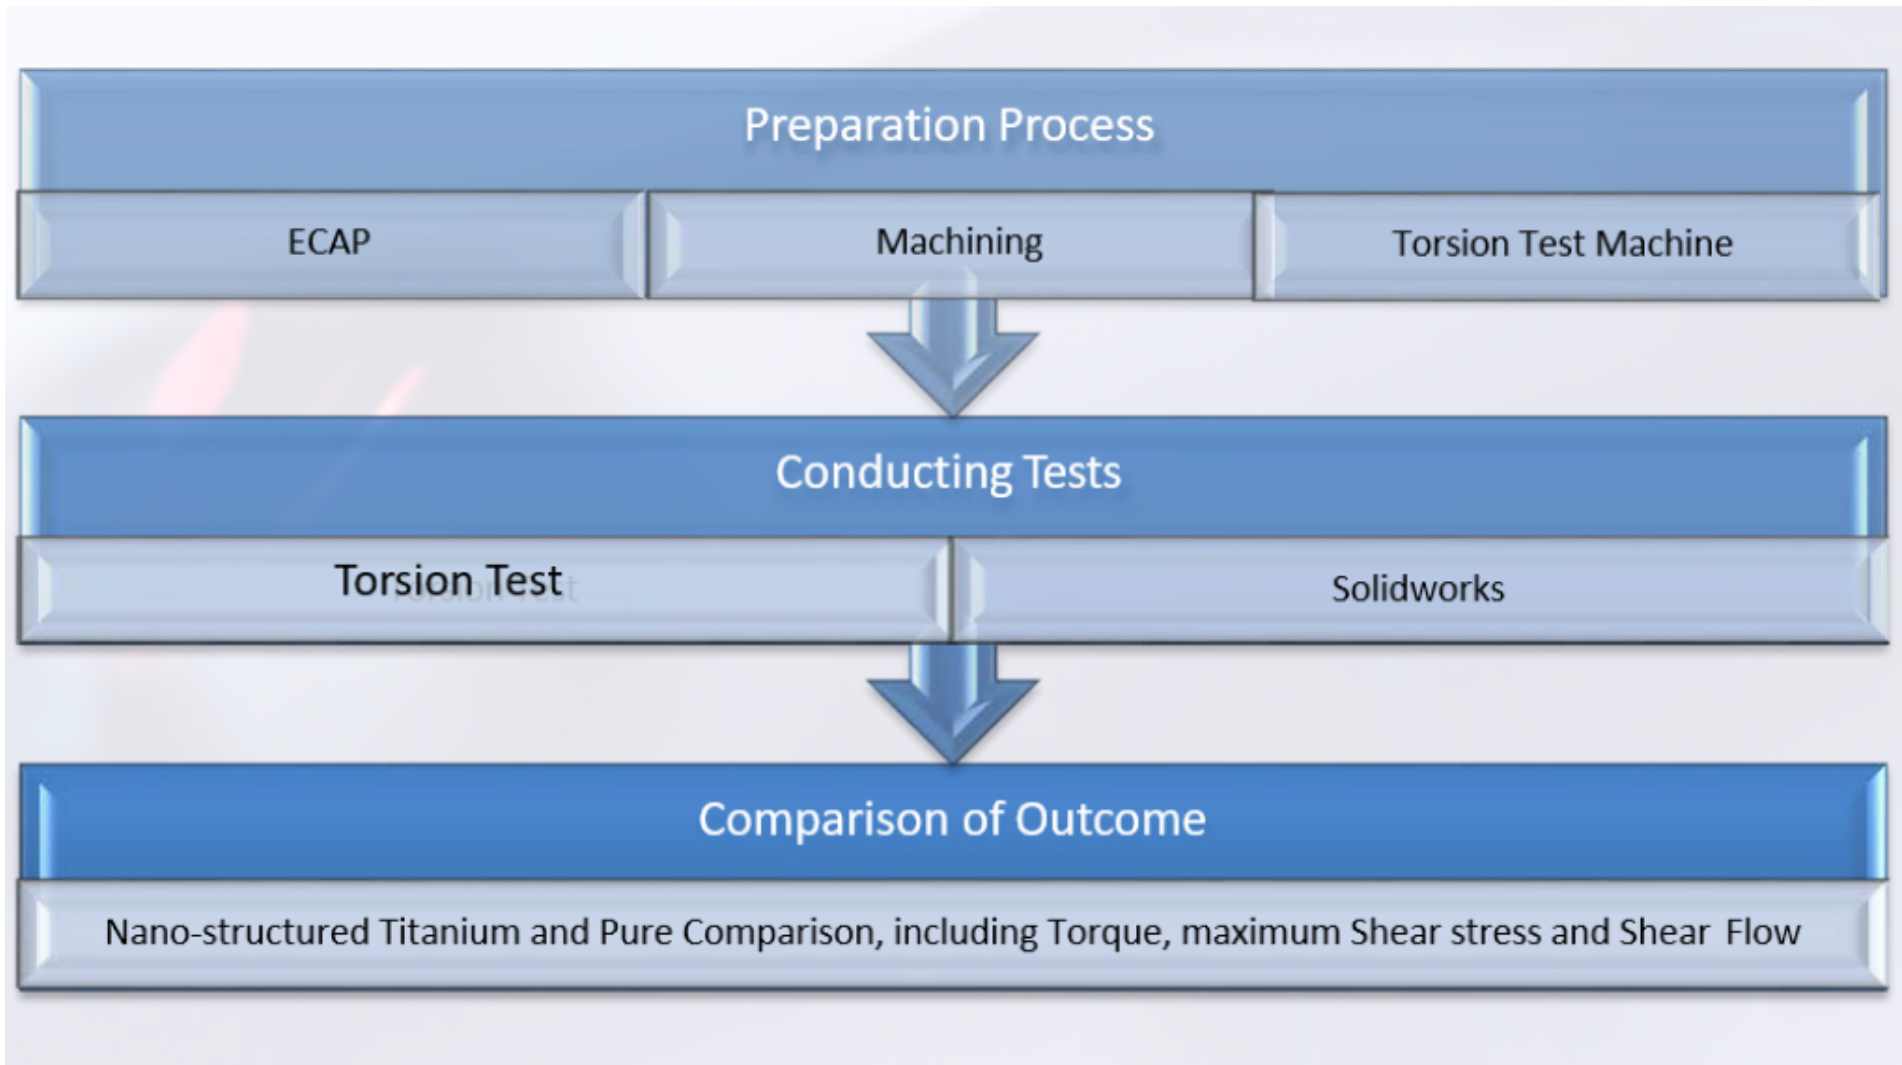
Preparation Process

ECAP

Machining

Torsion Test Machine

Conducting Tests

Torsion Test

Solidworks

Comparison of Outcome

Nano-structured Titanium and Pure Comparison, including Torque, maximum Shear stress and Shear Flow